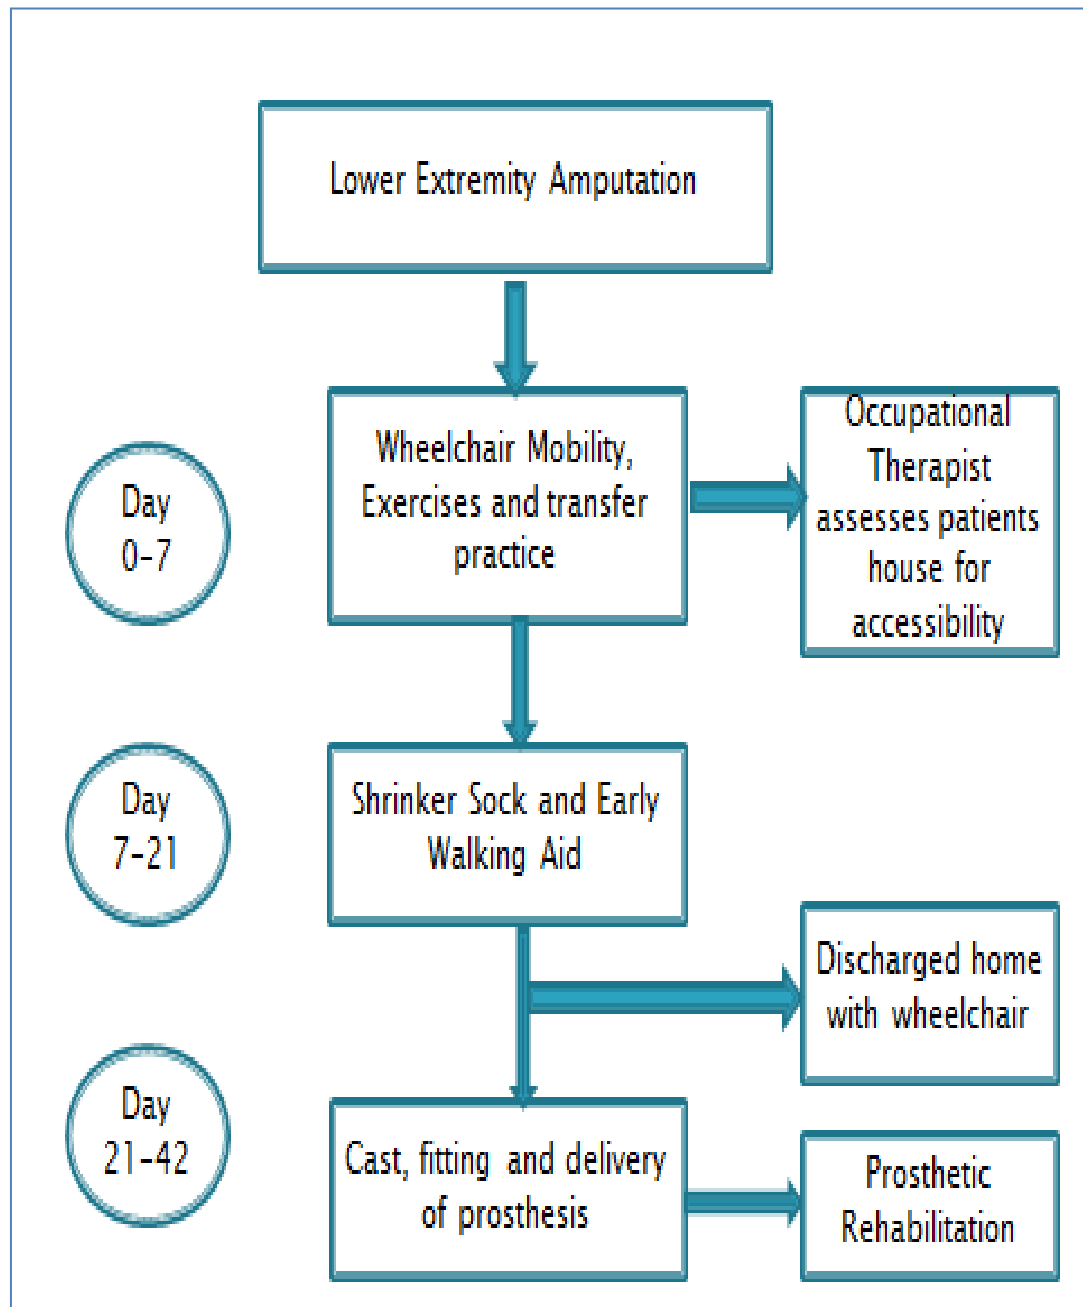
Lower Extremity Amputation

Day 0-7

Wheelchair Mobility, Exercises and transfer practice

Occupational Therapist assesses patients house for accessibility

Day 7-21

Shrinker Sock and Early Walking Aid

Discharged home with wheelchair

Day 21-42

Cast, fitting and delivery of prosthesis

Prosthetic Rehabilitation